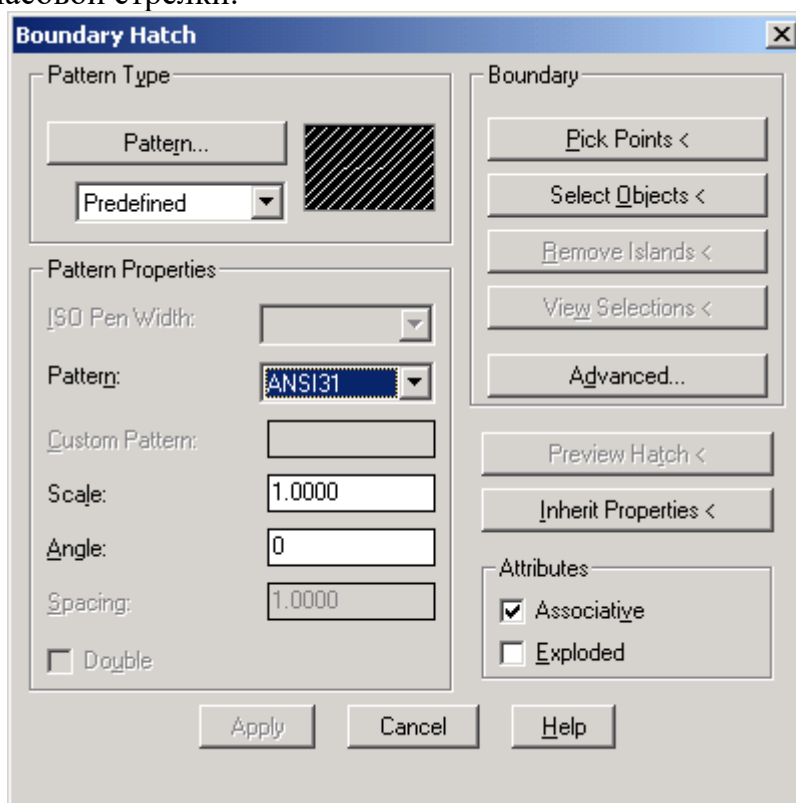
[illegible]асовой стрелки.

Boundary Hatch

Pattern Type

Pattern...

Predefined

Pattern Properties

ISO Pen Width:

Pattern:

ANSI31

Custom Pattern:

Scale:

1.0000

Angle:

0

Spacing:

1.0000

Double

Boundary

Pick Points <

Select Objects <

Remove Islands <

View Selections <

Advanced...

Preview Hatch <

Inherit Properties <

Attributes

Associative

Exploded

Apply

Cancel

Help